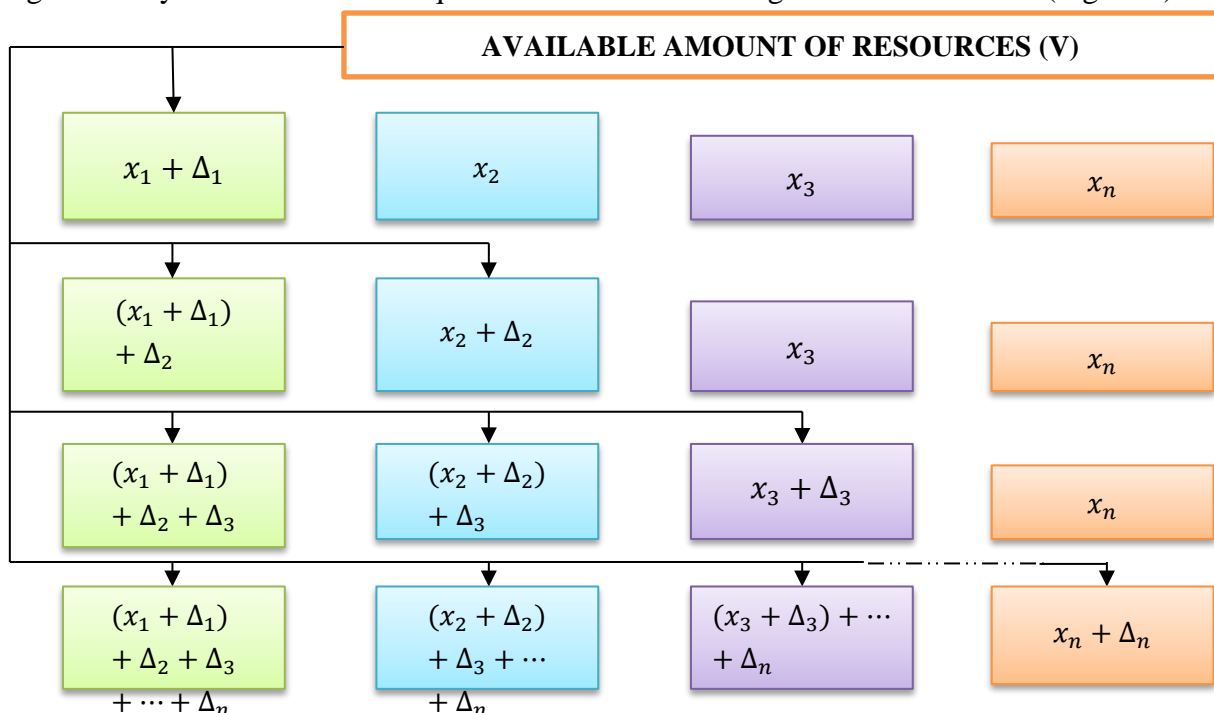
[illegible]

AVAILABLE AMOUNT OF RESOURCES (V)

$x_1 + \Delta_1$

$x_2$

$x_3$

$x_n$

$(x_1 + \Delta_1) + \Delta_2$

$x_2 + \Delta_2$

$x_3$

$x_n$

$(x_1 + \Delta_1) + \Delta_2 + \Delta_3$

$(x_2 + \Delta_2) + \Delta_3$

$x_3 + \Delta_3$

$x_n$

$(x_1 + \Delta_1) + \Delta_2 + \Delta_3 + \cdots + \Delta_n$

$(x_2 + \Delta_2) + \Delta_3 + \cdots + \Delta_n$

$(x_3 + \Delta_3) + \cdots + \Delta_n$

$x_n + \Delta_n$